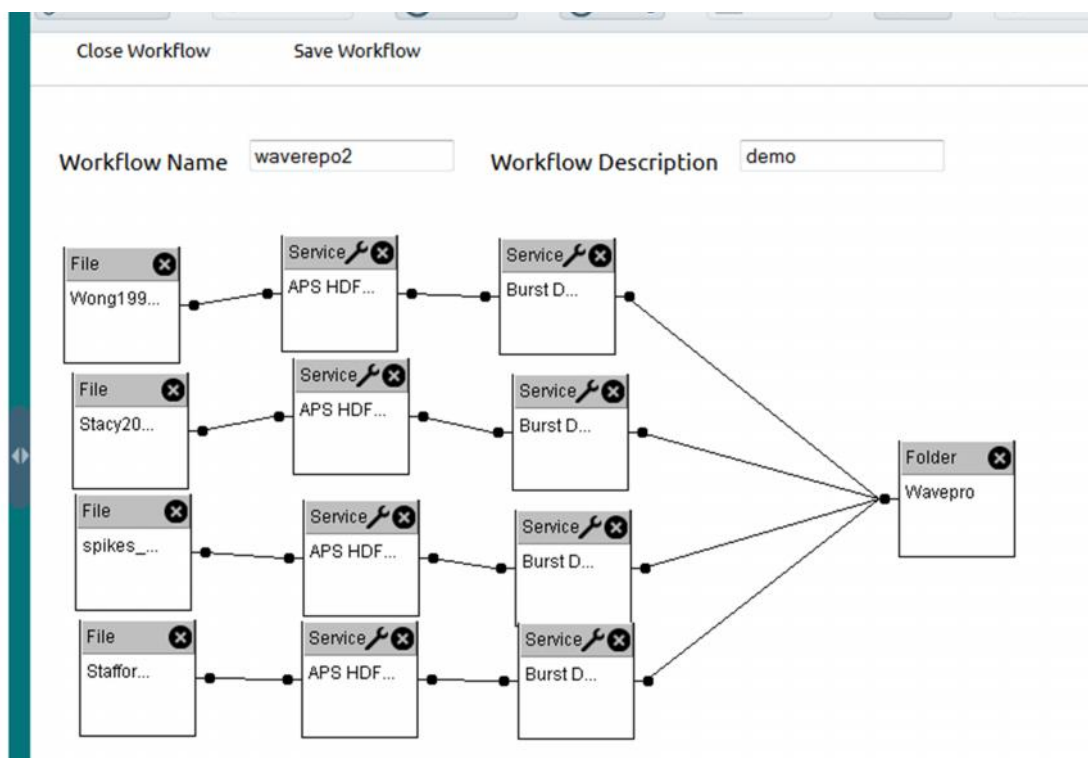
Close Workflow Save Workflow

Workflow Name waverepo2 Workflow Description demo

File
Wong199...

Service
APS HDF...

Service
Burst D...

File
Stacy20...

Service
APS HDF...

Service
Burst D...

File
spikes_...

Service
APS HDF...

Service
Burst D...

File
Staffor...

Service
APS HDF...

Service
Burst D...

Folder
Wavepro